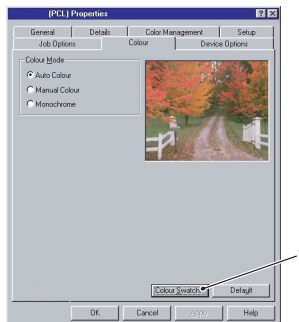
(PCL) Properties

? X

General | Details | Color Management | Setup
Job Options | Colour | Device Options

Colour Mode
Auto Colour
Manual Colour
Monochrome

Colour Swatch
Default

OK | Cancel | Apply | Help